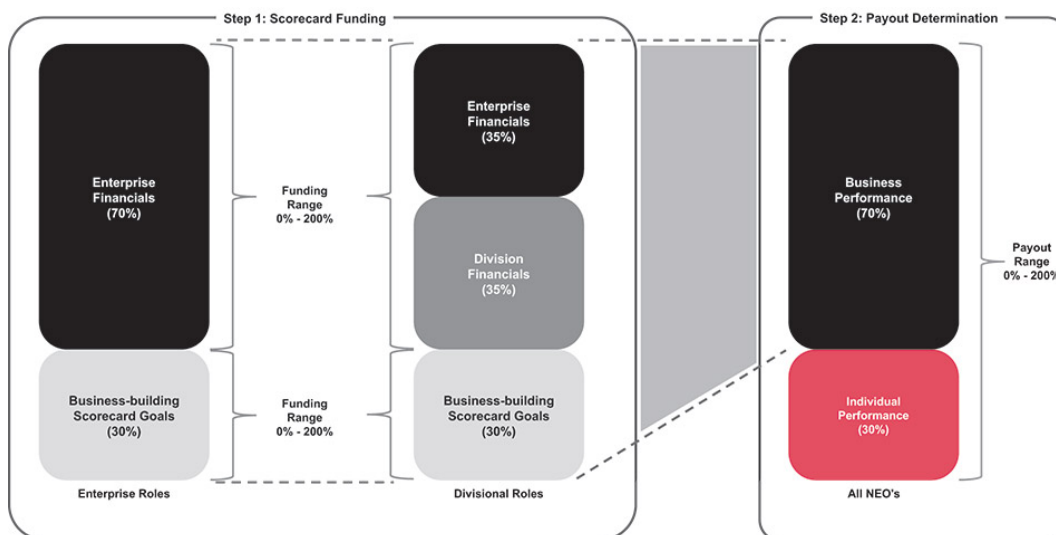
Step 1: Scorecard Funding

Enterprise Financials (70%)

Business-building Scorecard Goals (30%)

Enterprise Roles

Funding Range 0% - 200%

Funding Range 0% - 200%

Enterprise Financials (35%)

Division Financials (35%)

Business-building Scorecard Goals (30%)

Divisional Roles

Step 2: Payout Determination

Business Performance (70%)

Individual Performance (30%)

All NEO's

Payout Range 0% - 200%